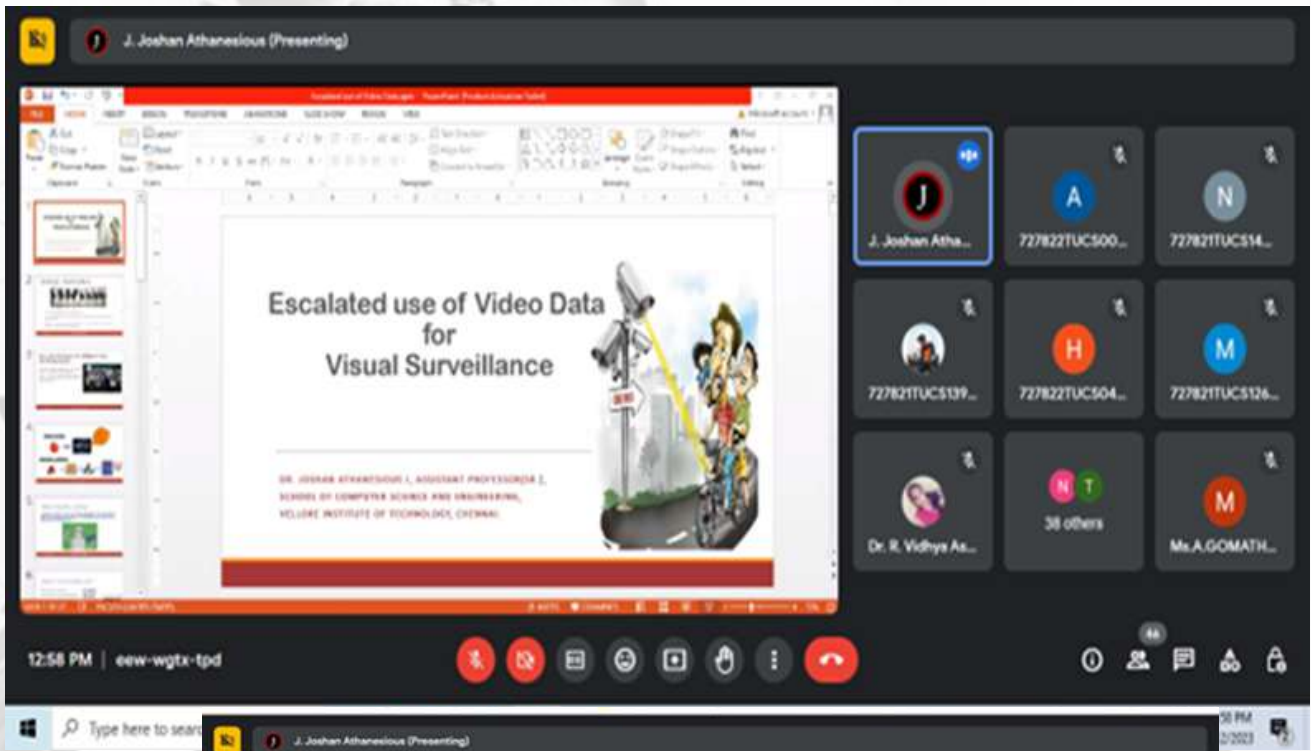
J. Joshan Athanesious (Presenting)

Escalated use of Video Data for Visual Surveillance

DR. JOSHAN ATHANESIOUS J, ASSISTANT PROFESSOR[SR.], SCHOOL OF COMPUTER SCIENCE AND ENGINEERING, VELLORE INSTITUTE OF TECHNOLOGY, CHENNAI

J
J. Joshan Atha...

A
727822TUCS00...

N
727821TUCS14...

727821TUCS139...

H
727822TUCS04...

M
727821TUCS126...

Dr. R. Vidhya As...

N T
38 others

M
Ms.A.GOMATH...

12:58 PM | eew-wgtx-tpd

46

Type here to search

J. Joshan Athanesious (Presenting)